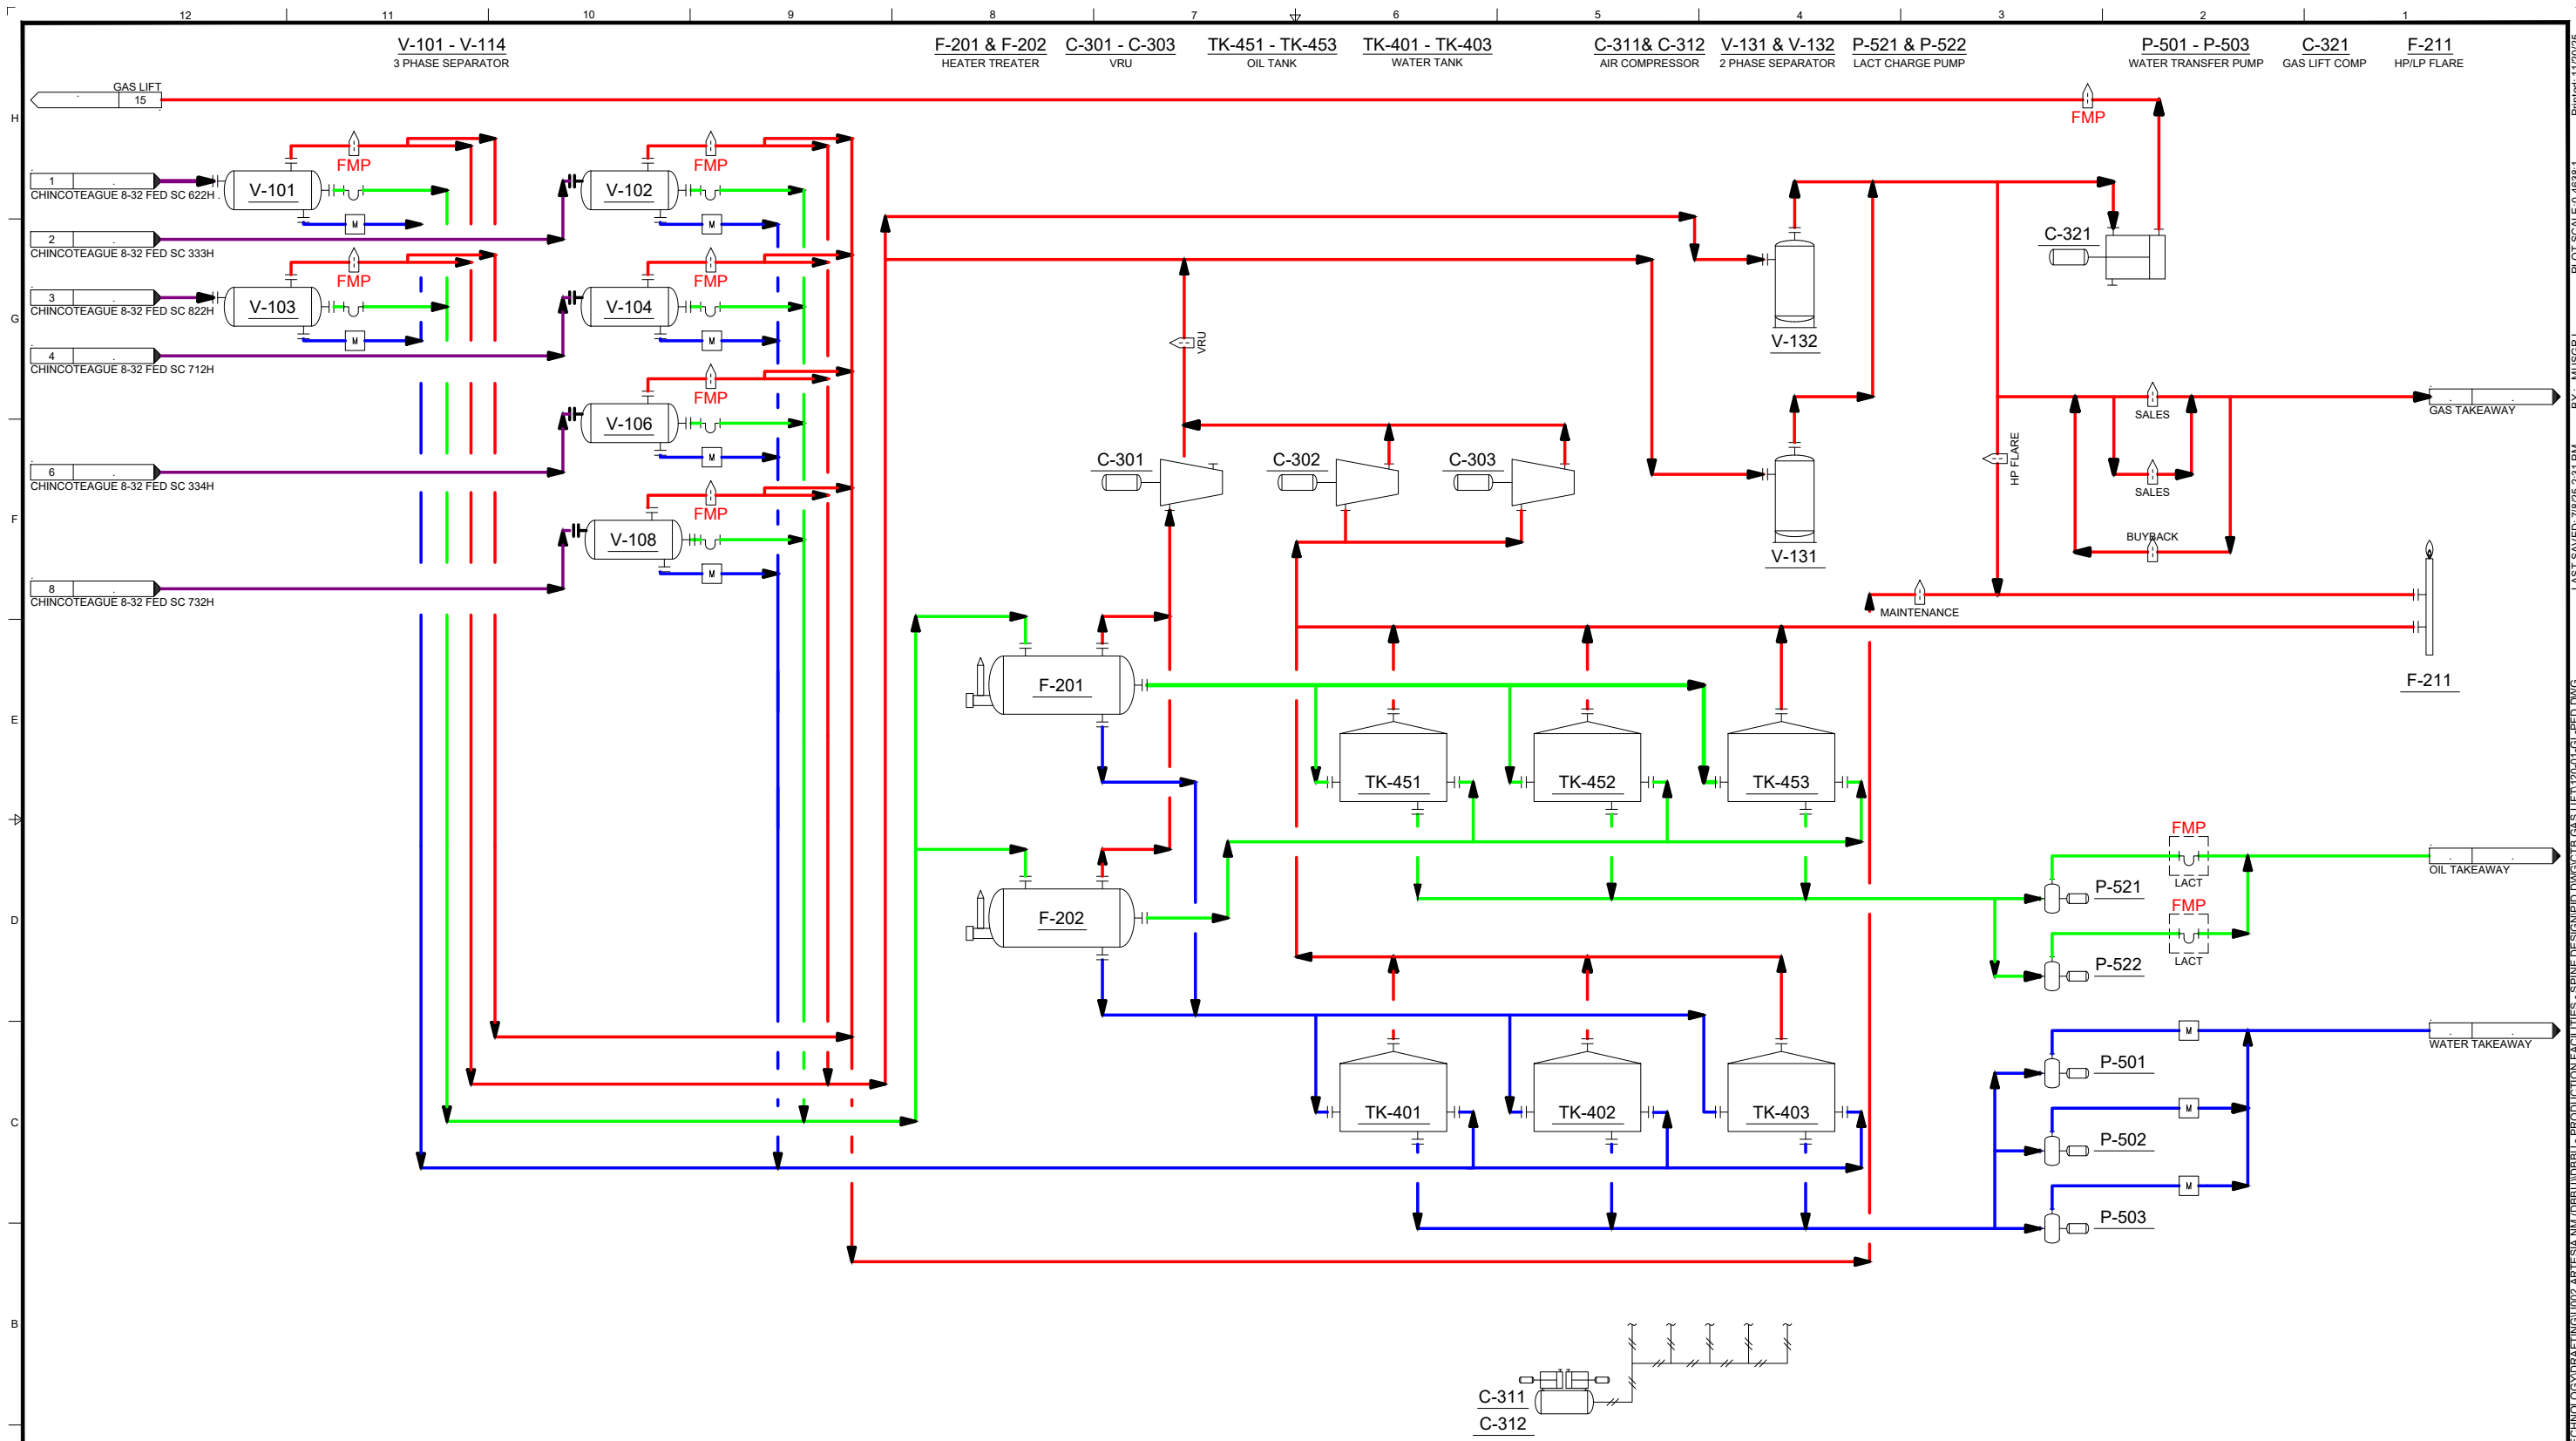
12 11 10 9 8 7 6 5 4 3 2 1

V-101 - V-114
3 PHASE SEPARATOR

F-201 & F-202
HEATER TREATER

C-301 - C-303
VRU

TK-451 - TK-453
OIL TANK

TK-401 - TK-403
WATER TANK

C-311& C-312
AIR COMPRESSOR

V-131 & V-132
2 PHASE SEPARATOR

P-521 & P-522
LACT CHARGE PUMP

P-501 - P-503
WATER TRANSFER PUMP

C-321
GAS LIFT COMP

F-211
HP/LP FLARE

H
G
F
E
D
C
B

GAS LIFT
15

FMP

1
CHINCOTEAGUE 8-32 FED SC 622H
2
CHINCOTEAGUE 8-32 FED SC 333H
3
CHINCOTEAGUE 8-32 FED SC 822H
4
CHINCOTEAGUE 8-32 FED SC 712H
6
CHINCOTEAGUE 8-32 FED SC 334H
8
CHINCOTEAGUE 8-32 FED SC 732H

V-101
V-102
V-103
V-104
V-106
V-108
FMP
FMP
FMP
FMP
FMP
FMP
M
M
M
M
M
M

VRU
C-301
C-302
C-303
V-132
V-131
C-321
HP FLARE
SALES
SALES
BUYBACK
GAS TAKEAWAY
MAINTENANCE
F-211
F-201
F-202
TK-451
TK-452
TK-453
TK-401
TK-402
TK-403
FMP
LACT
FMP
LACT
OIL TAKEAWAY
P-521
P-522
M
M
M
WATER TAKEAWAY
P-501
P-502
P-503
C-311
C-312